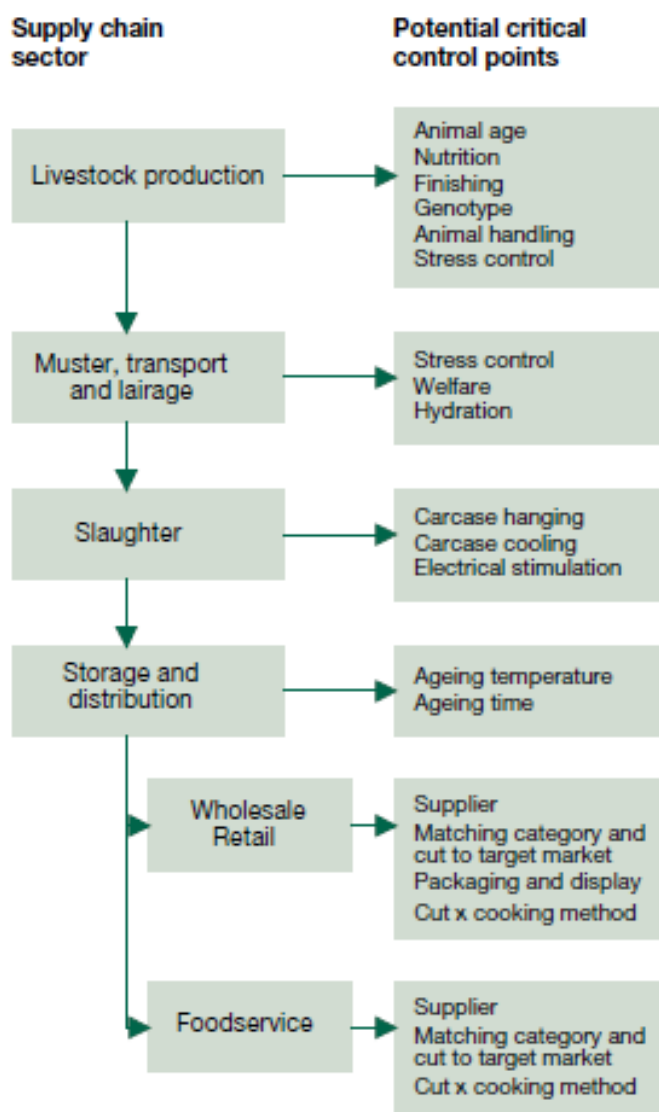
Supply chain sector

Potential critical control points

Livestock production

Animal age
Nutrition
Finishing
Genotype
Animal handling
Stress control

Muster, transport and lairage

Stress control
Welfare
Hydration

Slaughter

Carcase hanging
Carcase cooling
Electrical stimulation

Storage and distribution

Ageing temperature
Ageing time

Wholesale Retail

Supplier
Matching category and cut to target market
Packaging and display
Cut x cooking method

Foodservice

Supplier
Matching category and cut to target market
Cut x cooking method